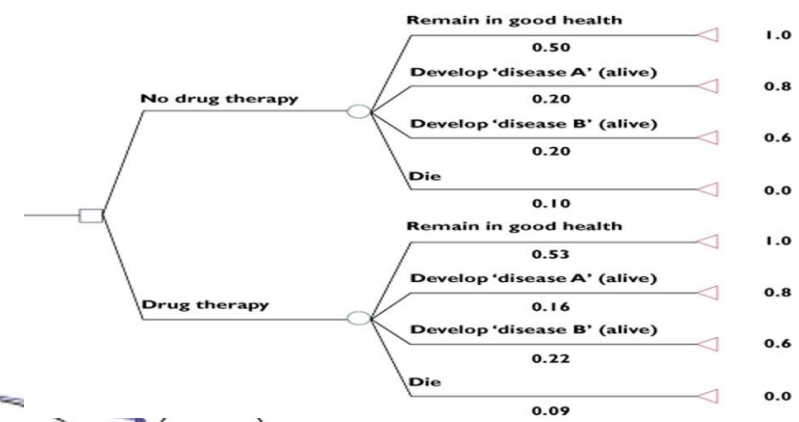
No drug therapy

Remain in good health
0.50
1.0

Develop 'disease A' (alive)
0.20
0.8

Develop 'disease B' (alive)
0.20
0.6

Die
0.10
0.0

Drug therapy

Remain in good health
0.53
1.0

Develop 'disease A' (alive)
0.16
0.8

Develop 'disease B' (alive)
0.22
0.6

Die
0.09
0.0